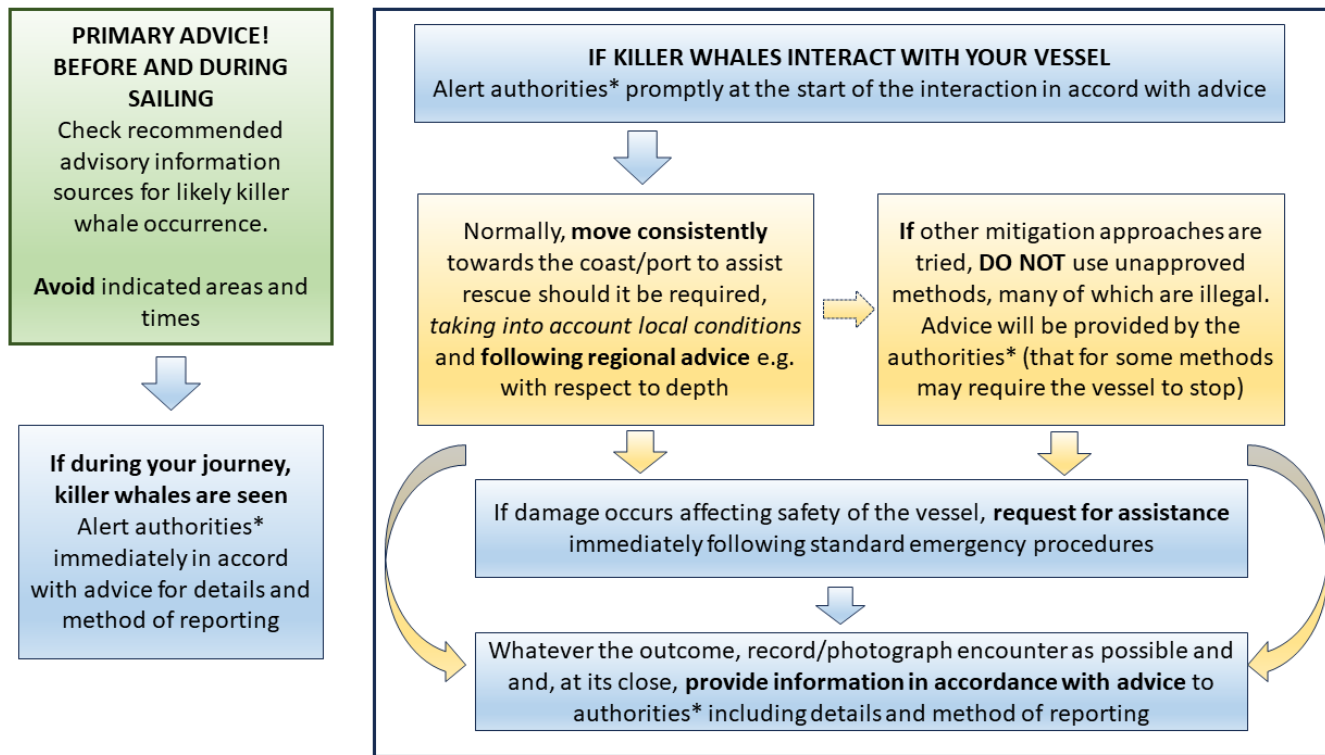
PRIMARY ADVICE!
BEFORE AND DURING SAILING
Check recommended advisory information sources for likely killer whale occurrence.

Avoid indicated areas and times

If during your journey, killer whales are seen
Alert authorities* immediately in accord with advice for details and method of reporting

IF KILLER WHALES INTERACT WITH YOUR VESSEL
Alert authorities* promptly at the start of the interaction in accord with advice

Normally, move consistently towards the coast/port to assist rescue should it be required, taking into account local conditions and following regional advice e.g. with respect to depth

If other mitigation approaches are tried, DO NOT use unapproved methods, many of which are illegal. Advice will be provided by the authorities* (that for some methods may require the vessel to stop)

If damage occurs affecting safety of the vessel, request for assistance immediately following standard emergency procedures

Whatever the outcome, record/photograph encounter as possible and and, at its close, provide information in accordance with advice to authorities* including details and method of reporting